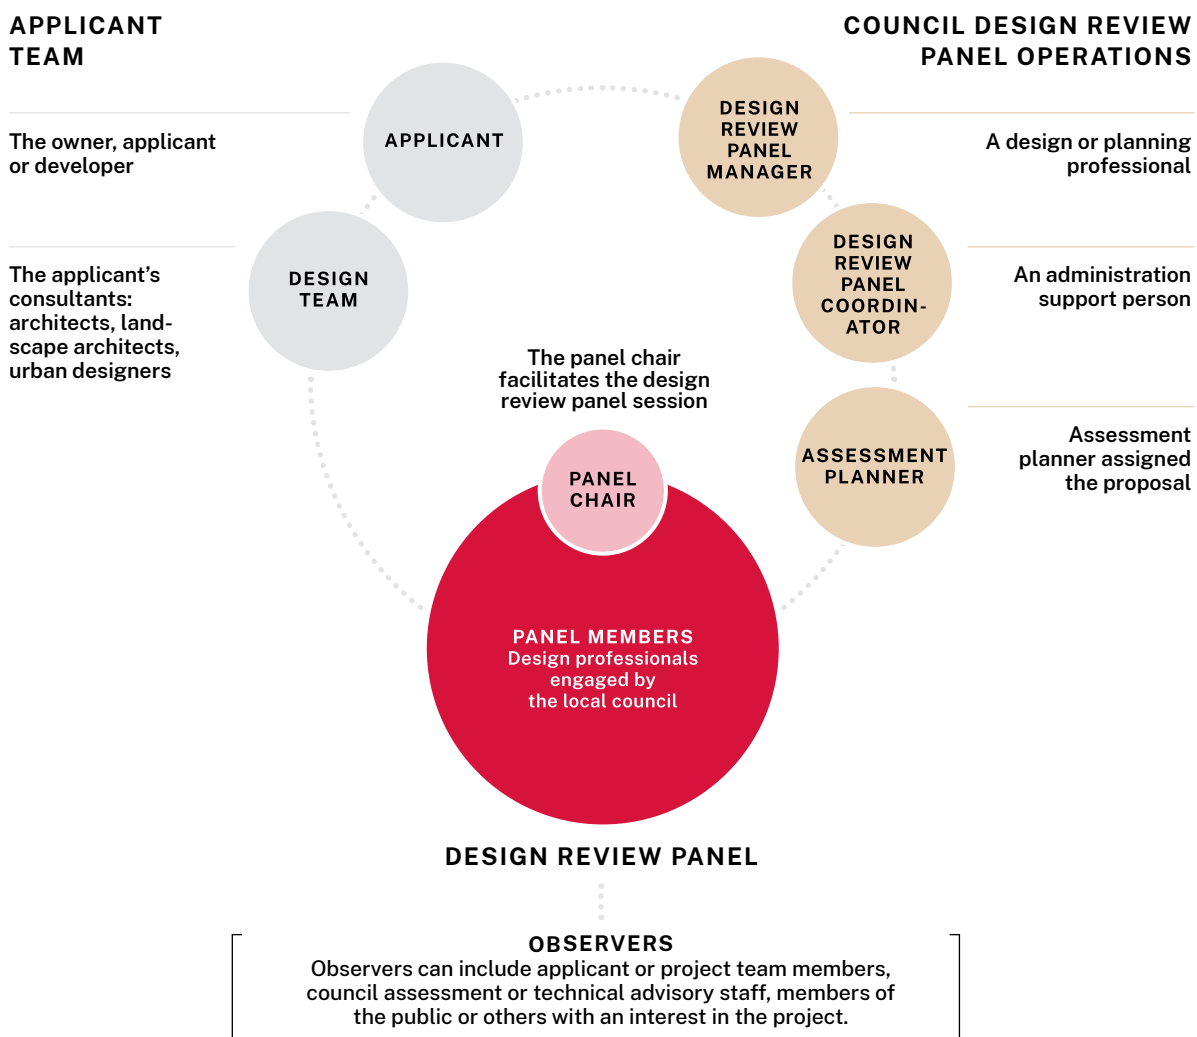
APPLICANT TEAM

COUNCIL DESIGN REVIEW PANEL OPERATIONS

APPLICANT

The owner, applicant or developer

DESIGN REVIEW PANEL MANAGER

A design or planning professional

DESIGN TEAM

The applicant's consultants: architects, landscape architects, urban designers

DESIGN REVIEW PANEL COORDINATOR

An administration support person

The panel chair facilitates the design review panel session

ASSESSMENT PLANNER

Assessment planner assigned the proposal

PANEL CHAIR

PANEL MEMBERS
Design professionals engaged by the local council

DESIGN REVIEW PANEL

OBSERVERS
Observers can include applicant or project team members, council assessment or technical advisory staff, members of the public or others with an interest in the project.